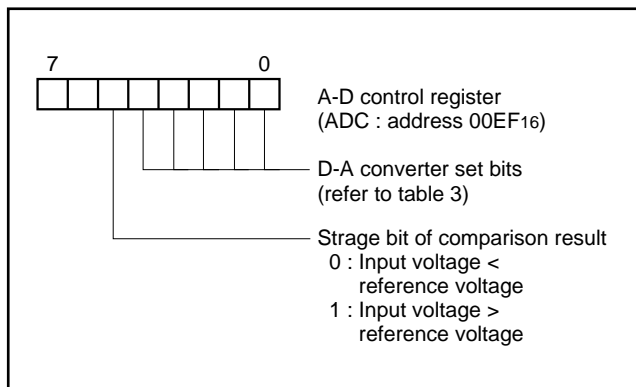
7 0

A-D control register
(ADC : address 00EF$_{16}$)

D-A converter set bits
(refer to table 3)

Strage bit of comparison result
0 : Input voltage < reference voltage
1 : Input voltage > reference voltage